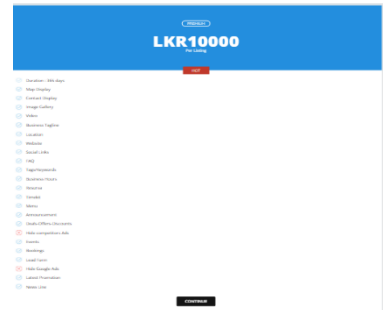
PREMIUM

LKR10000

Per Listing

HOT

Duration : 356 days
Map Display
Contact Display
Image Gallery
Video
Business Tagline
Location
Website
Social Links
FAQ
Tags/Keywords
Business Hours
Reserve
Gender
Menu
Announcement
Deals-Offers-Discounts
Hide competitors Ads
Events
Bookings
Lead Form
Hide Google Ads
Latest Promotion
News Line

CONTINUE